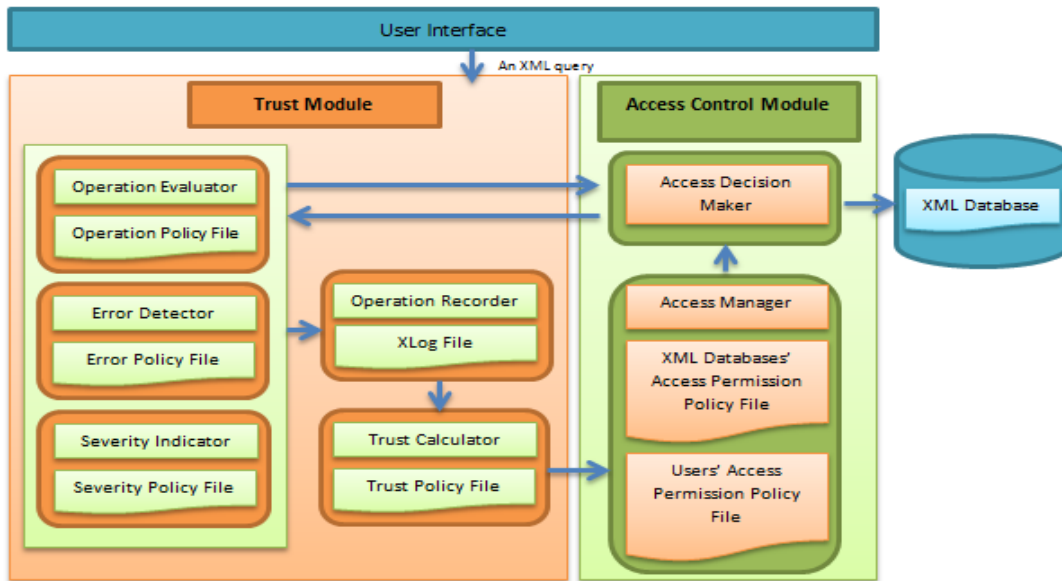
User Interface

An XML query

Trust Module

Access Control Module

Operation Evaluator

Operation Policy File

Access Decision Maker

XML Database

Error Detector

Error Policy File

Operation Recorder

XLog File

Access Manager

XML Databases' Access Permission Policy File

Severity Indicator

Severity Policy File

Trust Calculator

Trust Policy File

Users' Access Permission Policy File